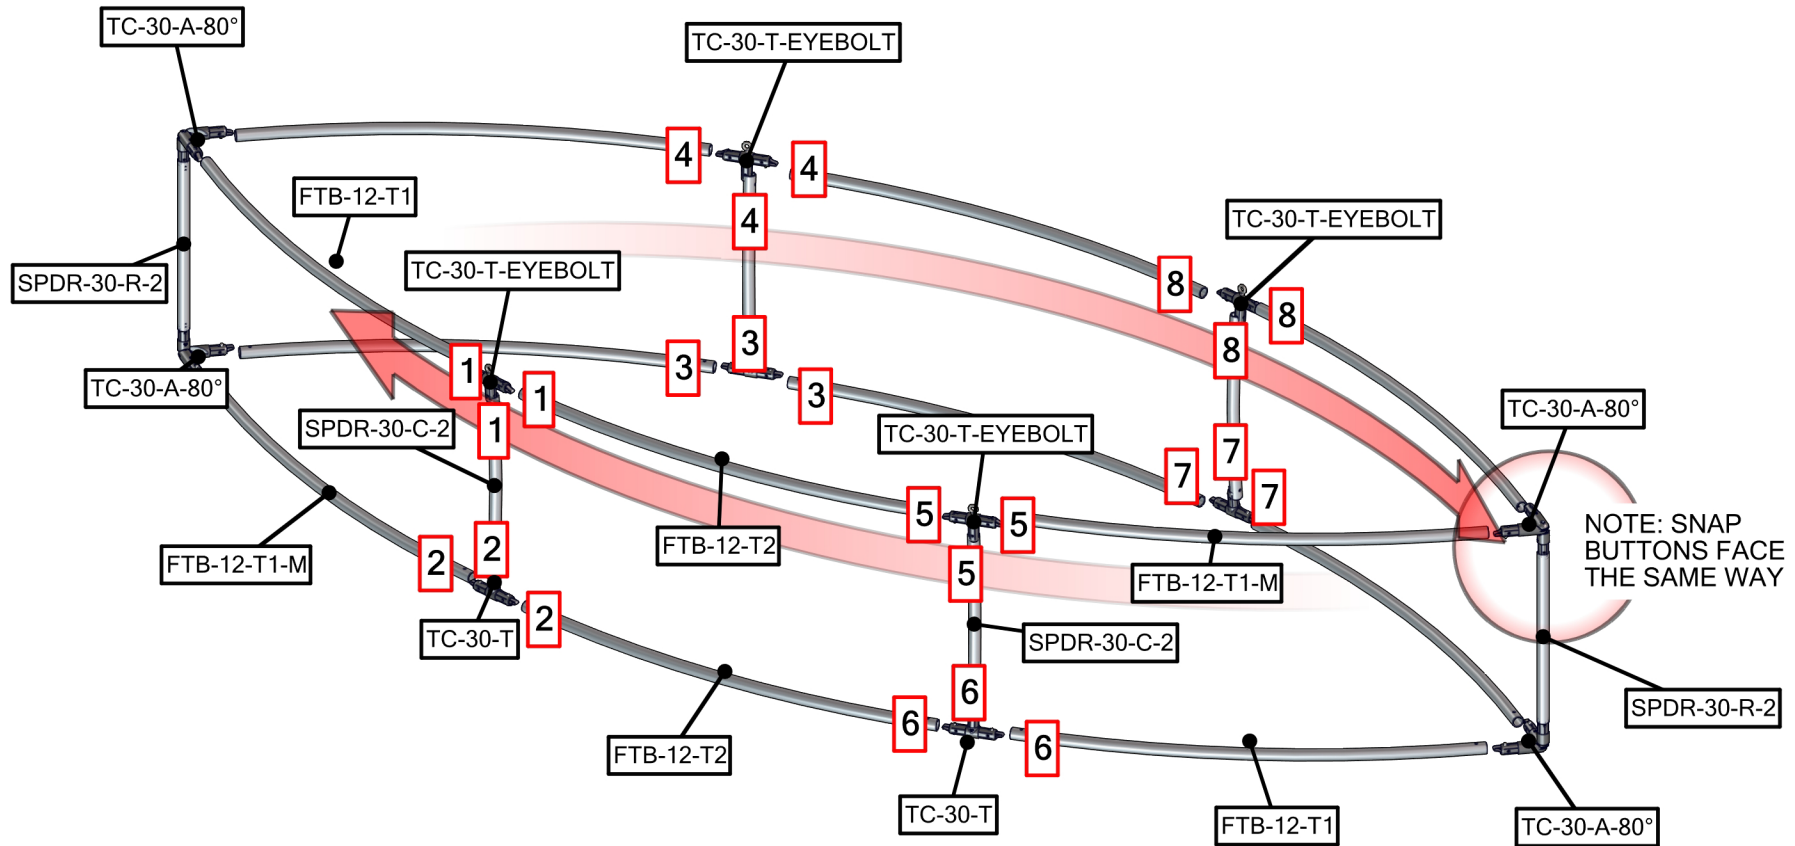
TC-30-A-80°

TC-30-T-EYEBOLT

4 4 4

FTB-12-T1

SPDR-30-R-2

TC-30-T-EYEBOLT

TC-30-T-EYEBOLT

8 8 8

3 3 3

TC-30-A-80°

1 1 1

SPDR-30-C-2

TC-30-T-EYEBOLT

7 7 7

TC-30-A-80°

NOTE: SNAP BUTTONS FACE THE SAME WAY

5 5 5

FTB-12-T2

FTB-12-T1-M

2 2 2

FTB-12-T1-M

TC-30-T

SPDR-30-C-2

6 6 6

SPDR-30-R-2

FTB-12-T2

TC-30-T

FTB-12-T1

TC-30-A-80°